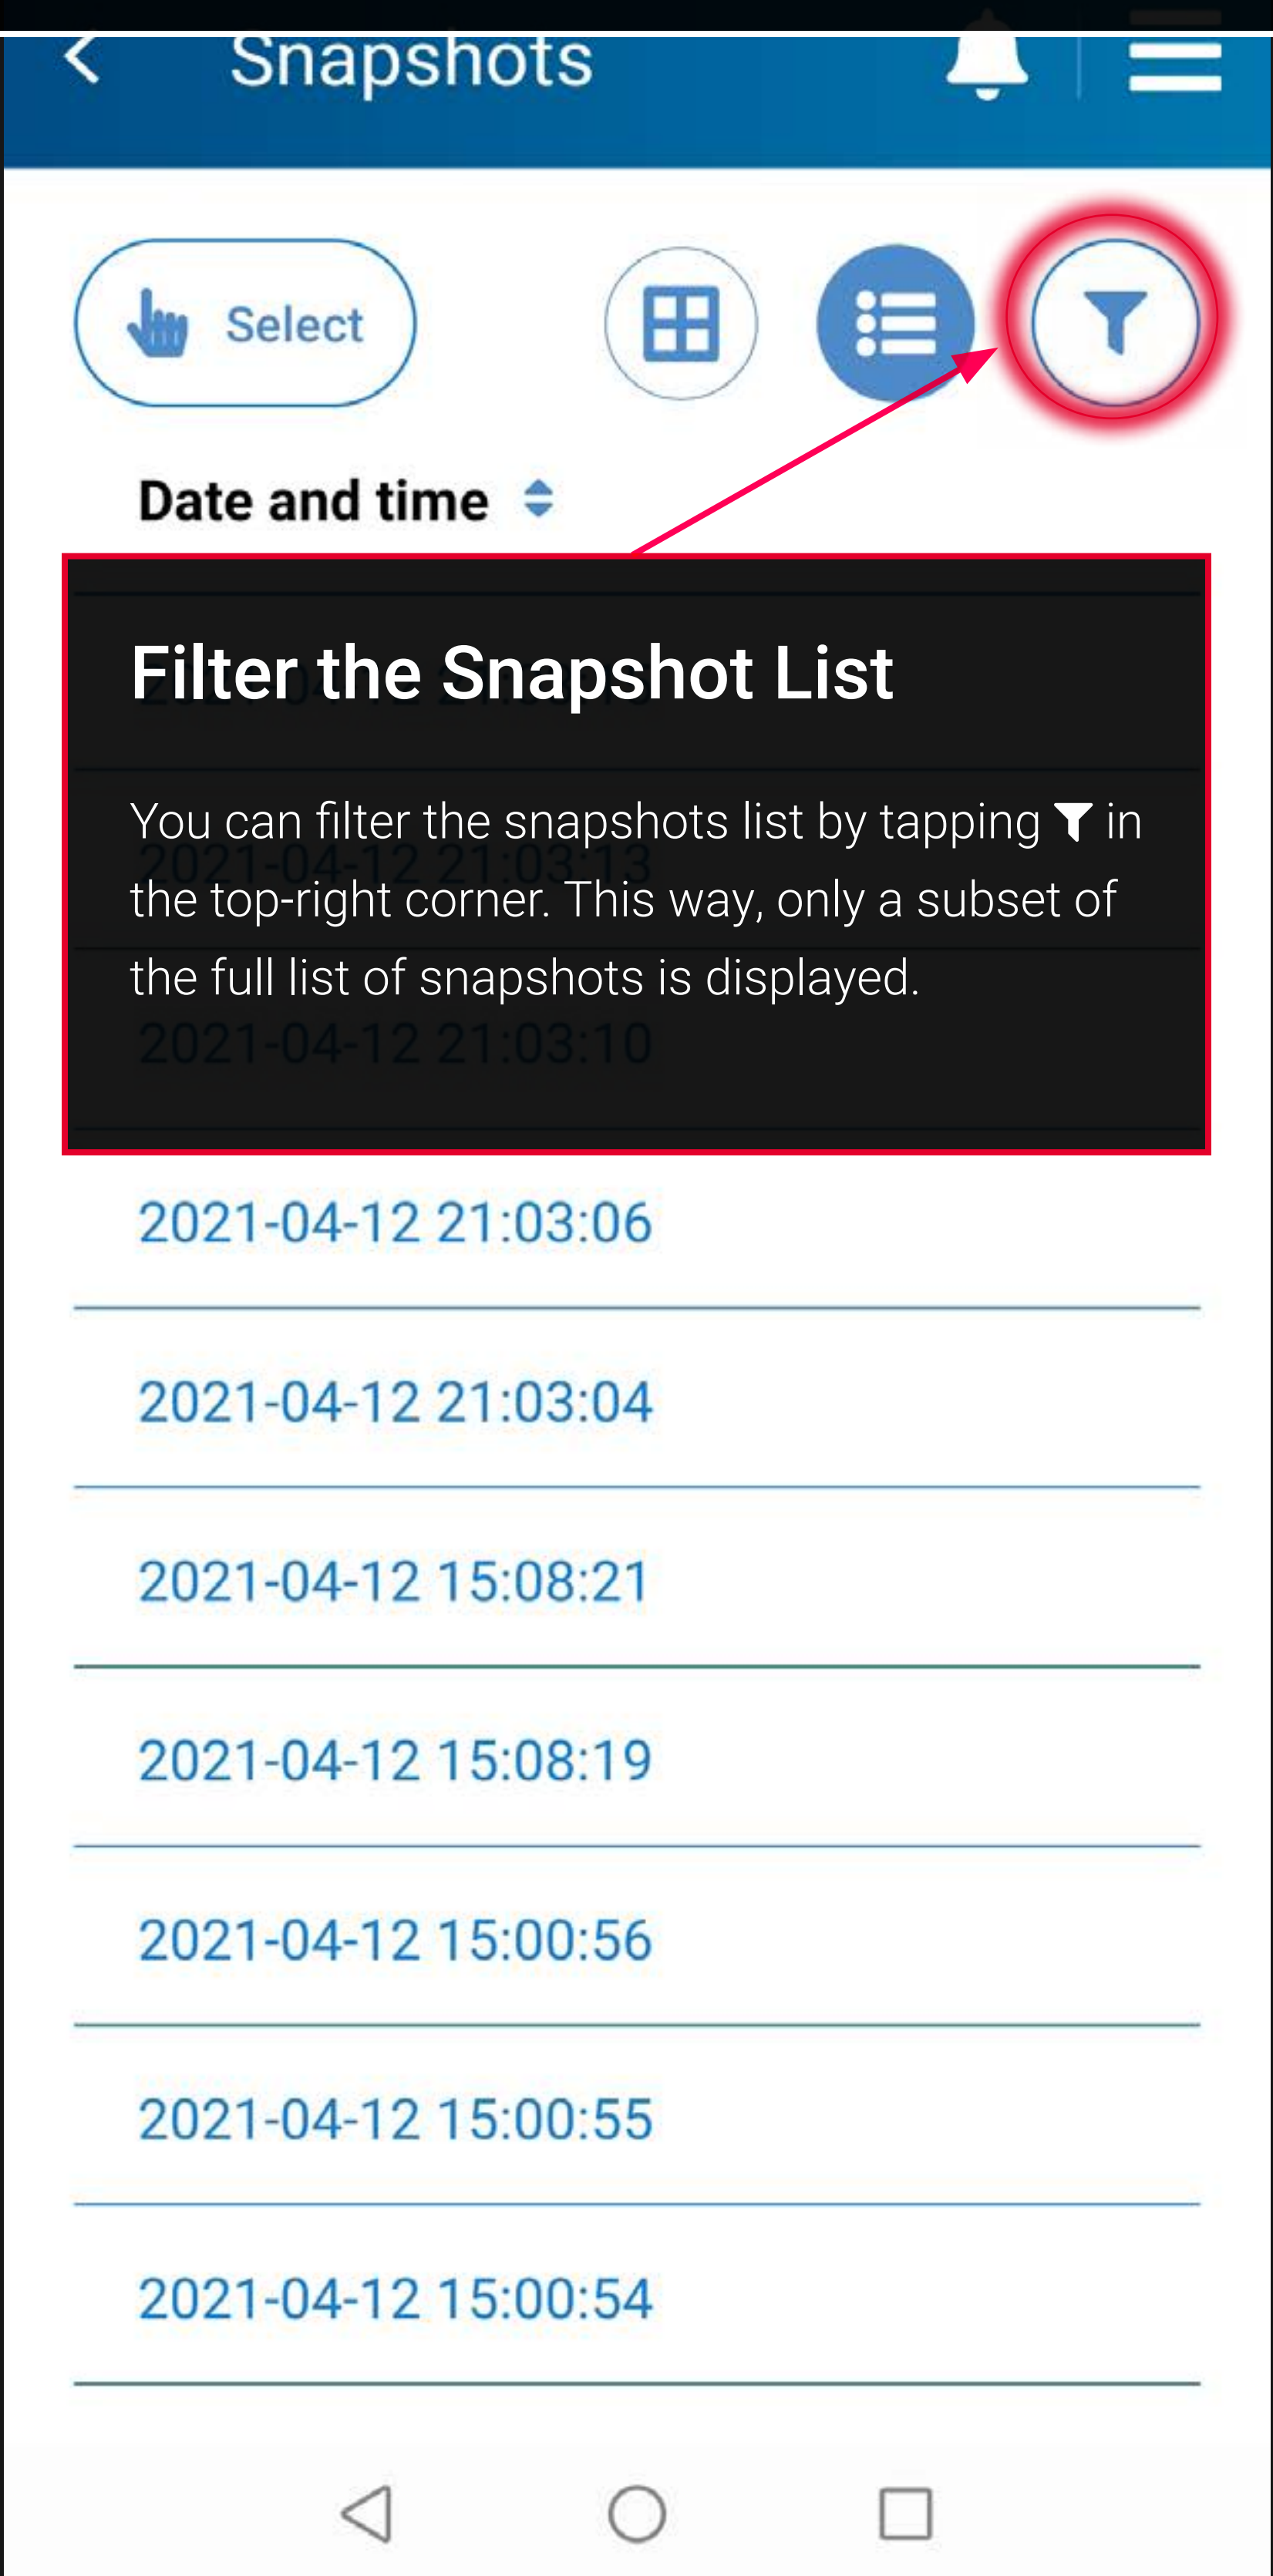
Snapshots

Select

Date and time

Filter the Snapshot List

You can filter the snapshots list by tapping in the top-right corner. This way, only a subset of the full list of snapshots is displayed.

2021-04-12 21:03:13

2021-04-12 21:03:10

2021-04-12 21:03:06

2021-04-12 21:03:04

2021-04-12 15:08:21

2021-04-12 15:08:19

2021-04-12 15:00:56

2021-04-12 15:00:55

2021-04-12 15:00:54